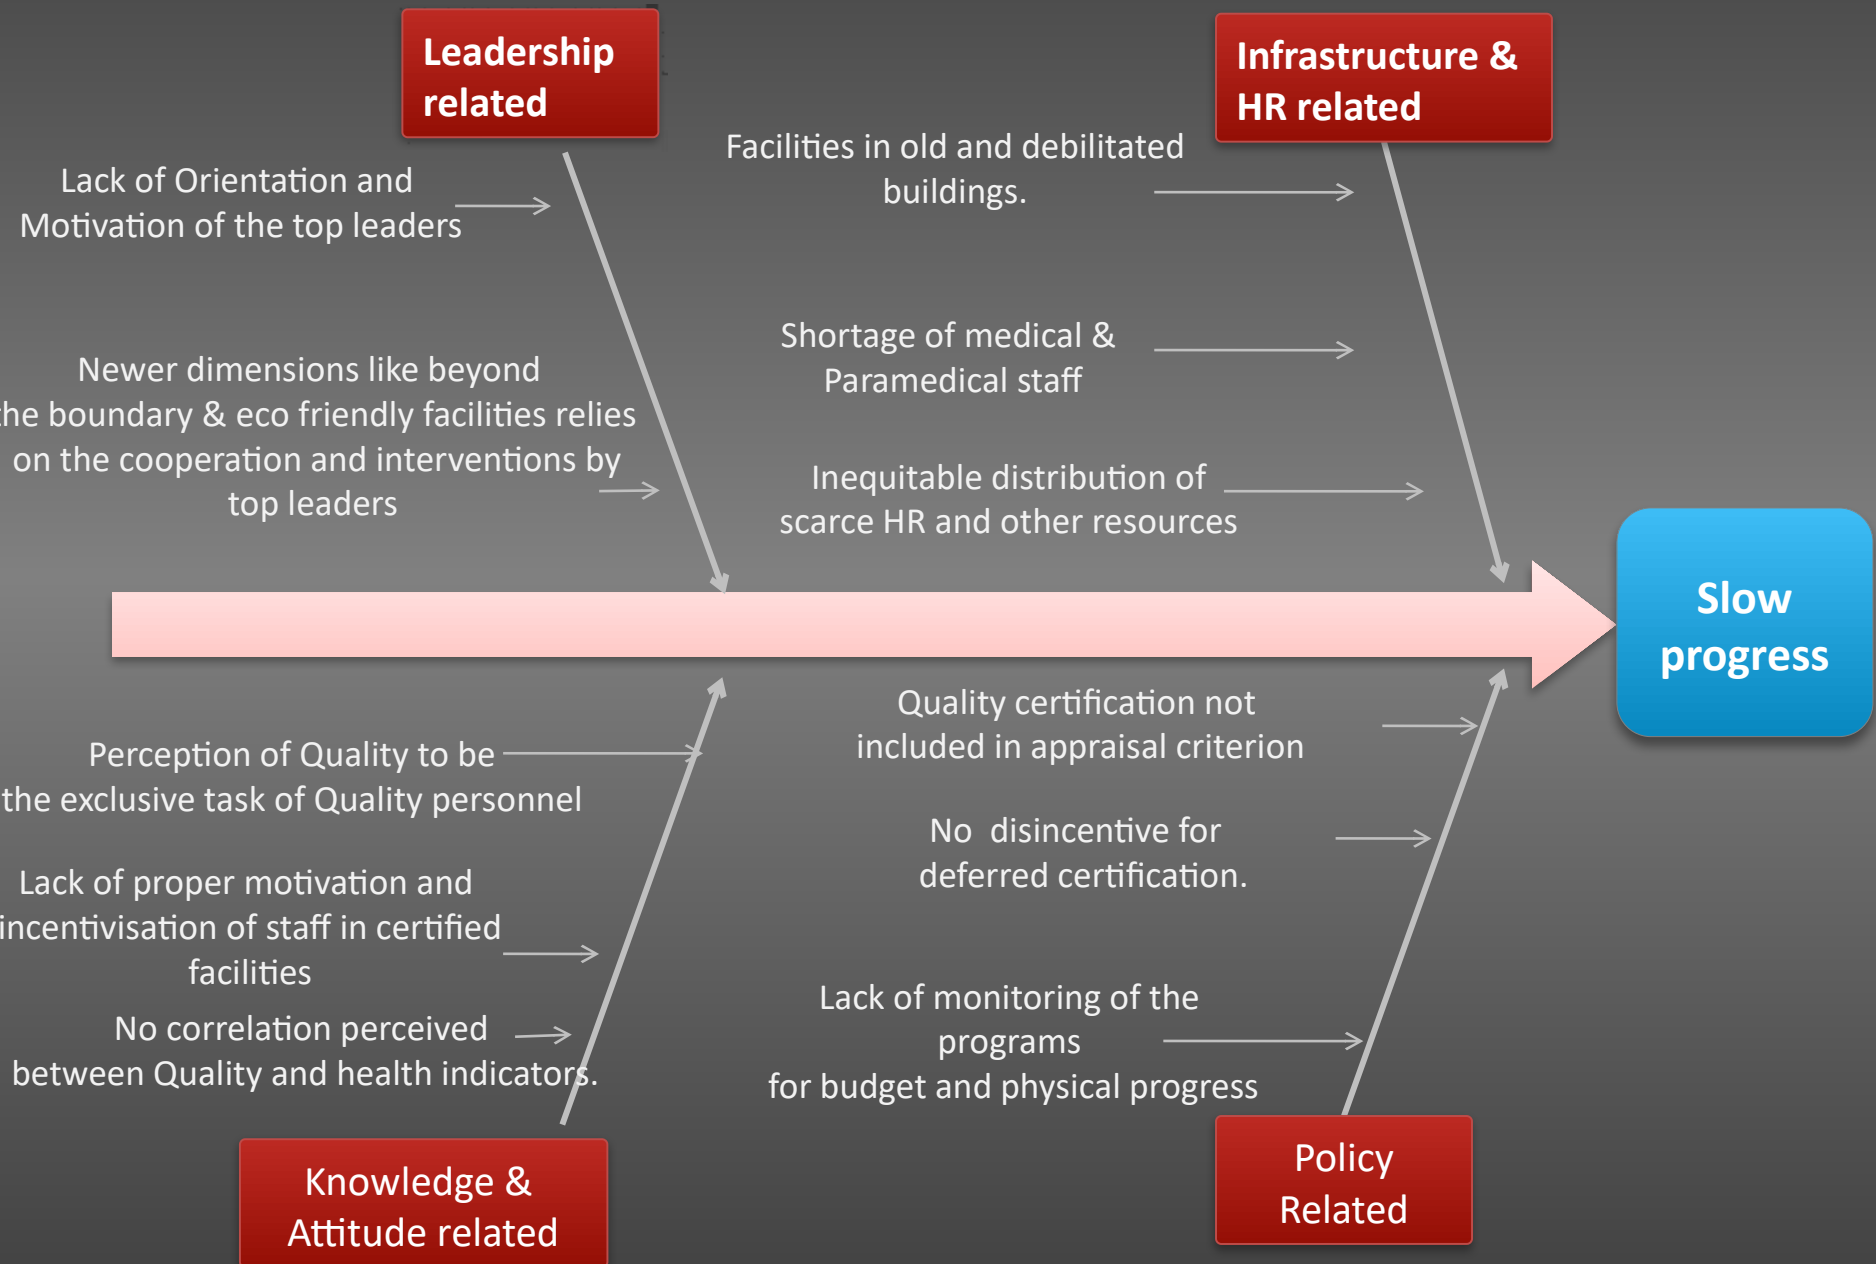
Leadership related

Infrastructure & HR related

Lack of Orientation and Motivation of the top leaders

Facilities in old and debilitated buildings.

Newer dimensions like beyond he boundary & eco friendly facilities relies on the cooperation and interventions by top leaders

Shortage of medical & Paramedical staff

Inequitable distribution of scarce HR and other resources

Slow progress

Perception of Quality to be the exclusive task of Quality personnel

Quality certification not included in appraisal criterion

No disincentive for deferred certification.

Lack of proper motivation and incentivisation of staff in certified facilities

No correlation perceived between Quality and health indicators.

Lack of monitoring of the programs for budget and physical progress

Knowledge & Attitude related

Policy Related